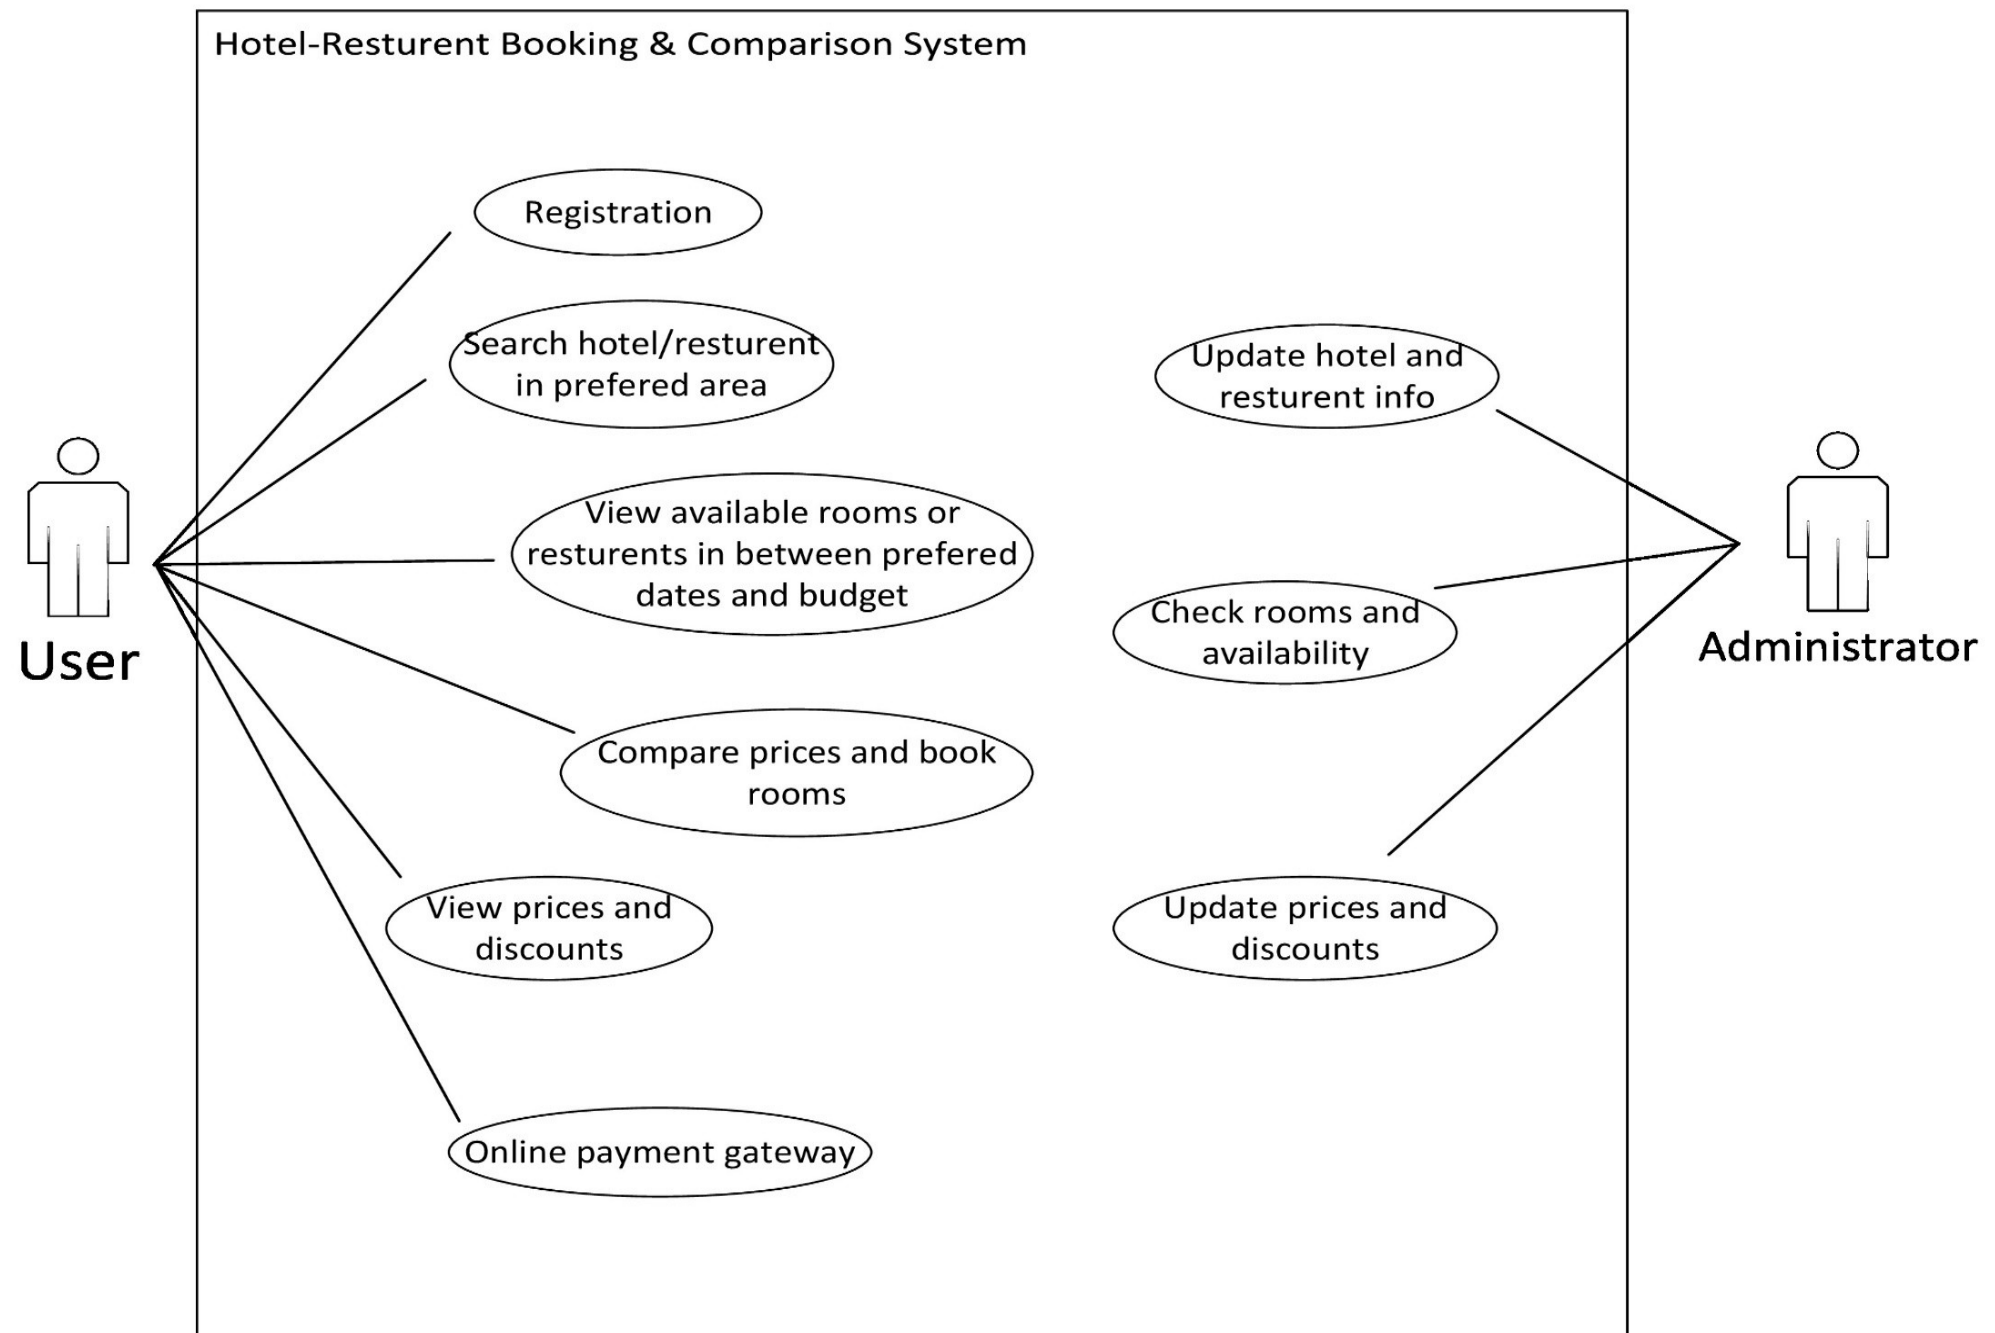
Hotel-Resturent Booking & Comparison System

Registration

Search hotel/resturent in prefered area

View available rooms or resturents in between prefered dates and budget

Compare prices and book rooms

View prices and discounts

Online payment gateway

Update hotel and resturent info

Check rooms and availability

Update prices and discounts

User

Administrator